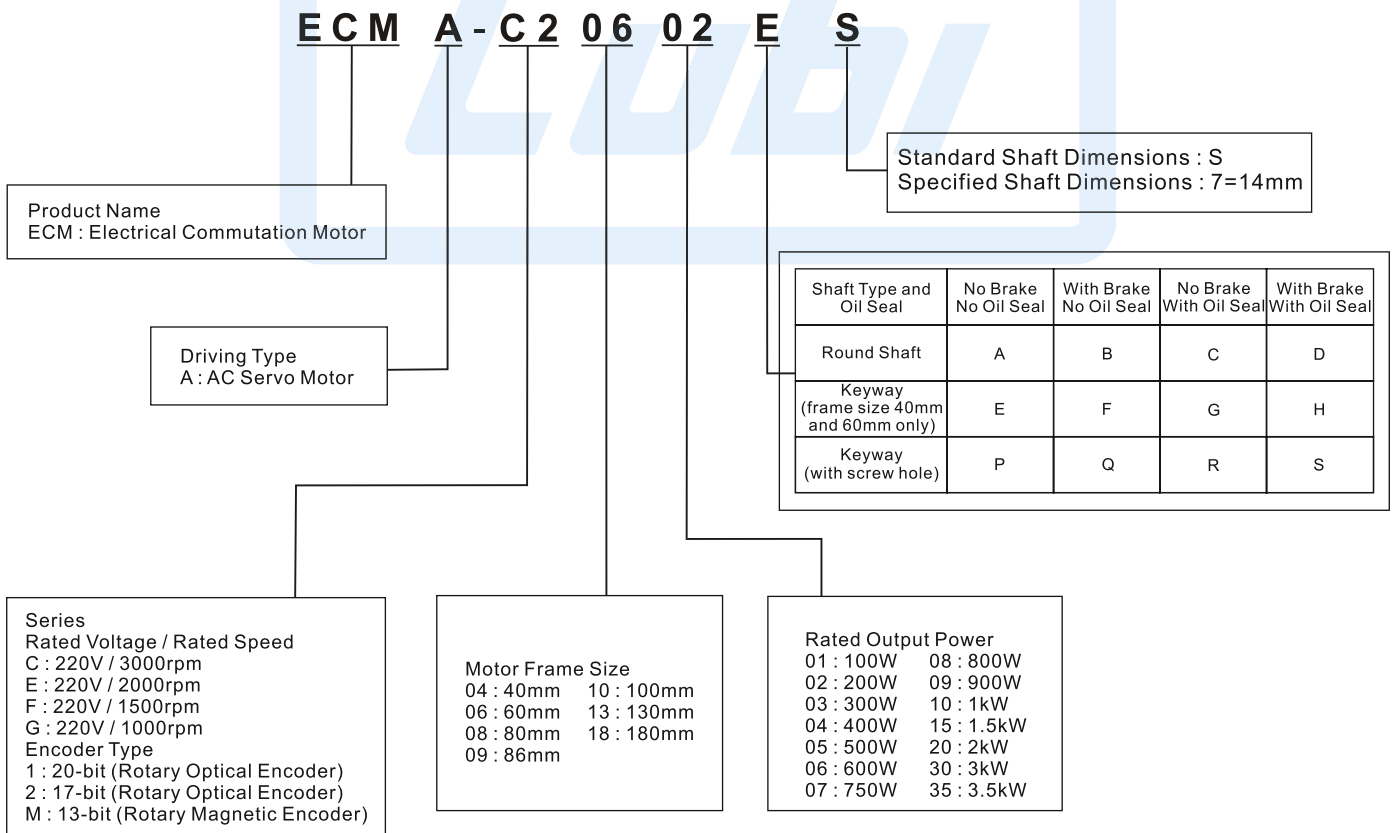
ECM A - C2 06 02 E S

Standard Shaft Dimensions : S
Specified Shaft Dimensions : 7=14mm

Product Name
ECM : Electrical Commutation Motor

| Shaft Type and Oil Seal | No Brake No Oil Seal | With Brake No Oil Seal | No Brake With Oil Seal | With Brake With Oil Seal |
|---|---|---|---|---|
| Round Shaft | A | B | C | D |
| Keyway (frame size 40mm and 60mm only) | E | F | G | H |
| Keyway (with screw hole) | P | Q | R | S |

Driving Type
A : AC Servo Motor

Series
Rated Voltage / Rated Speed
C : 220V / 3000rpm
E : 220V / 2000rpm
F : 220V / 1500rpm
G : 220V / 1000rpm
Encoder Type
1 : 20-bit (Rotary Optical Encoder)
2 : 17-bit (Rotary Optical Encoder)
M : 13-bit (Rotary Magnetic Encoder)

Motor Frame Size
04 : 40mm 10 : 100mm
06 : 60mm 13 : 130mm
08 : 80mm 18 : 180mm
09 : 86mm

Rated Output Power
01 : 100W 08 : 800W
02 : 200W 09 : 900W
03 : 300W 10 : 1kW
04 : 400W 15 : 1.5kW
05 : 500W 20 : 2kW
06 : 600W 30 : 3kW
07 : 750W 35 : 3.5kW